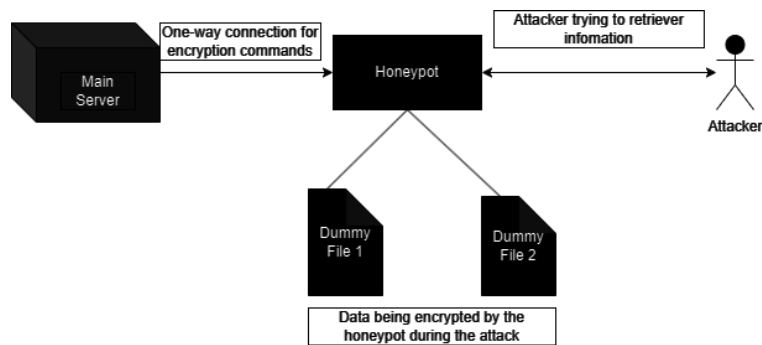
Main Server

One-way connection for encryption commands

Honeypot

Attacker trying to retriever infomation

Attacker

Dummy File 1

Dummy File 2

Data being encrypted by the honeypot during the attack